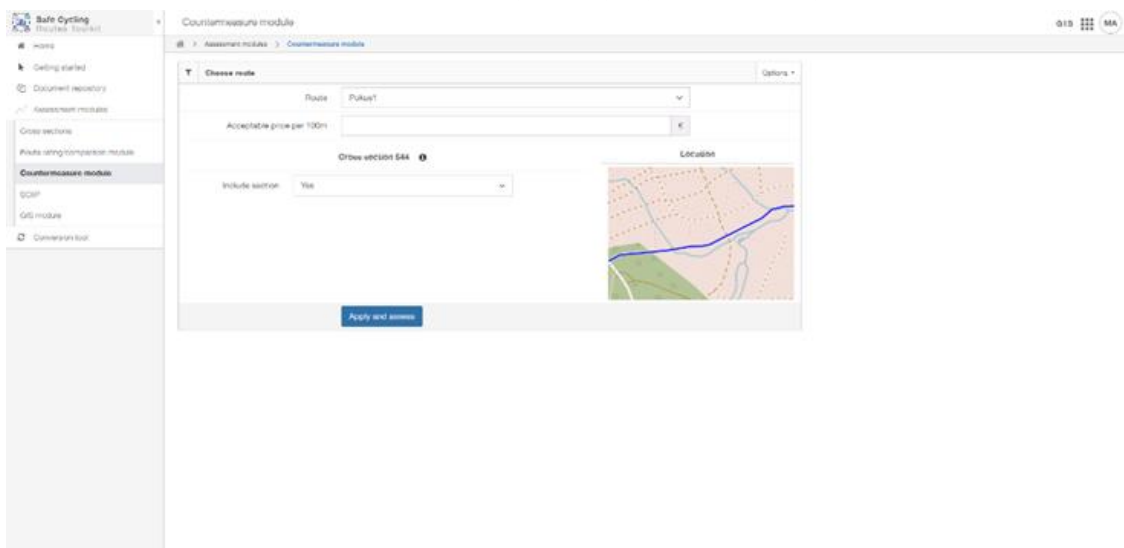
Safe Cycling
Routes Toolkit

Home
Getting started
Document repository
Assessment modules
Cross sections
Route rating/comparison module
Countermeasure module
SCMP
GIS module
Conversion tool

Countermeasure module

GIS MA

Assessment modules > Countermeasure module

Choose route

Options

Route Pukus1

Acceptable price per 100m €

Cross section 544

Location

Include section Yes

Apply and assess